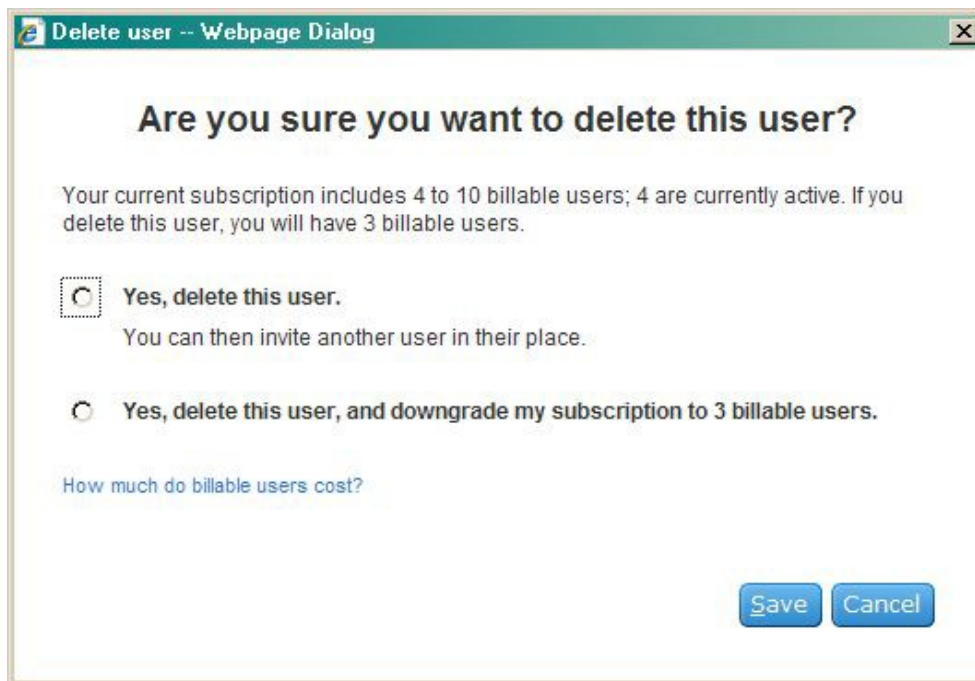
Delete user -- Webpage Dialog

Are you sure you want to delete this user?

Your current subscription includes 4 to 10 billable users; 4 are currently active. If you delete this user, you will have 3 billable users.

Yes, delete this user.
You can then invite another user in their place.

Yes, delete this user, and downgrade my subscription to 3 billable users.

How much do billable users cost?

Save Cancel